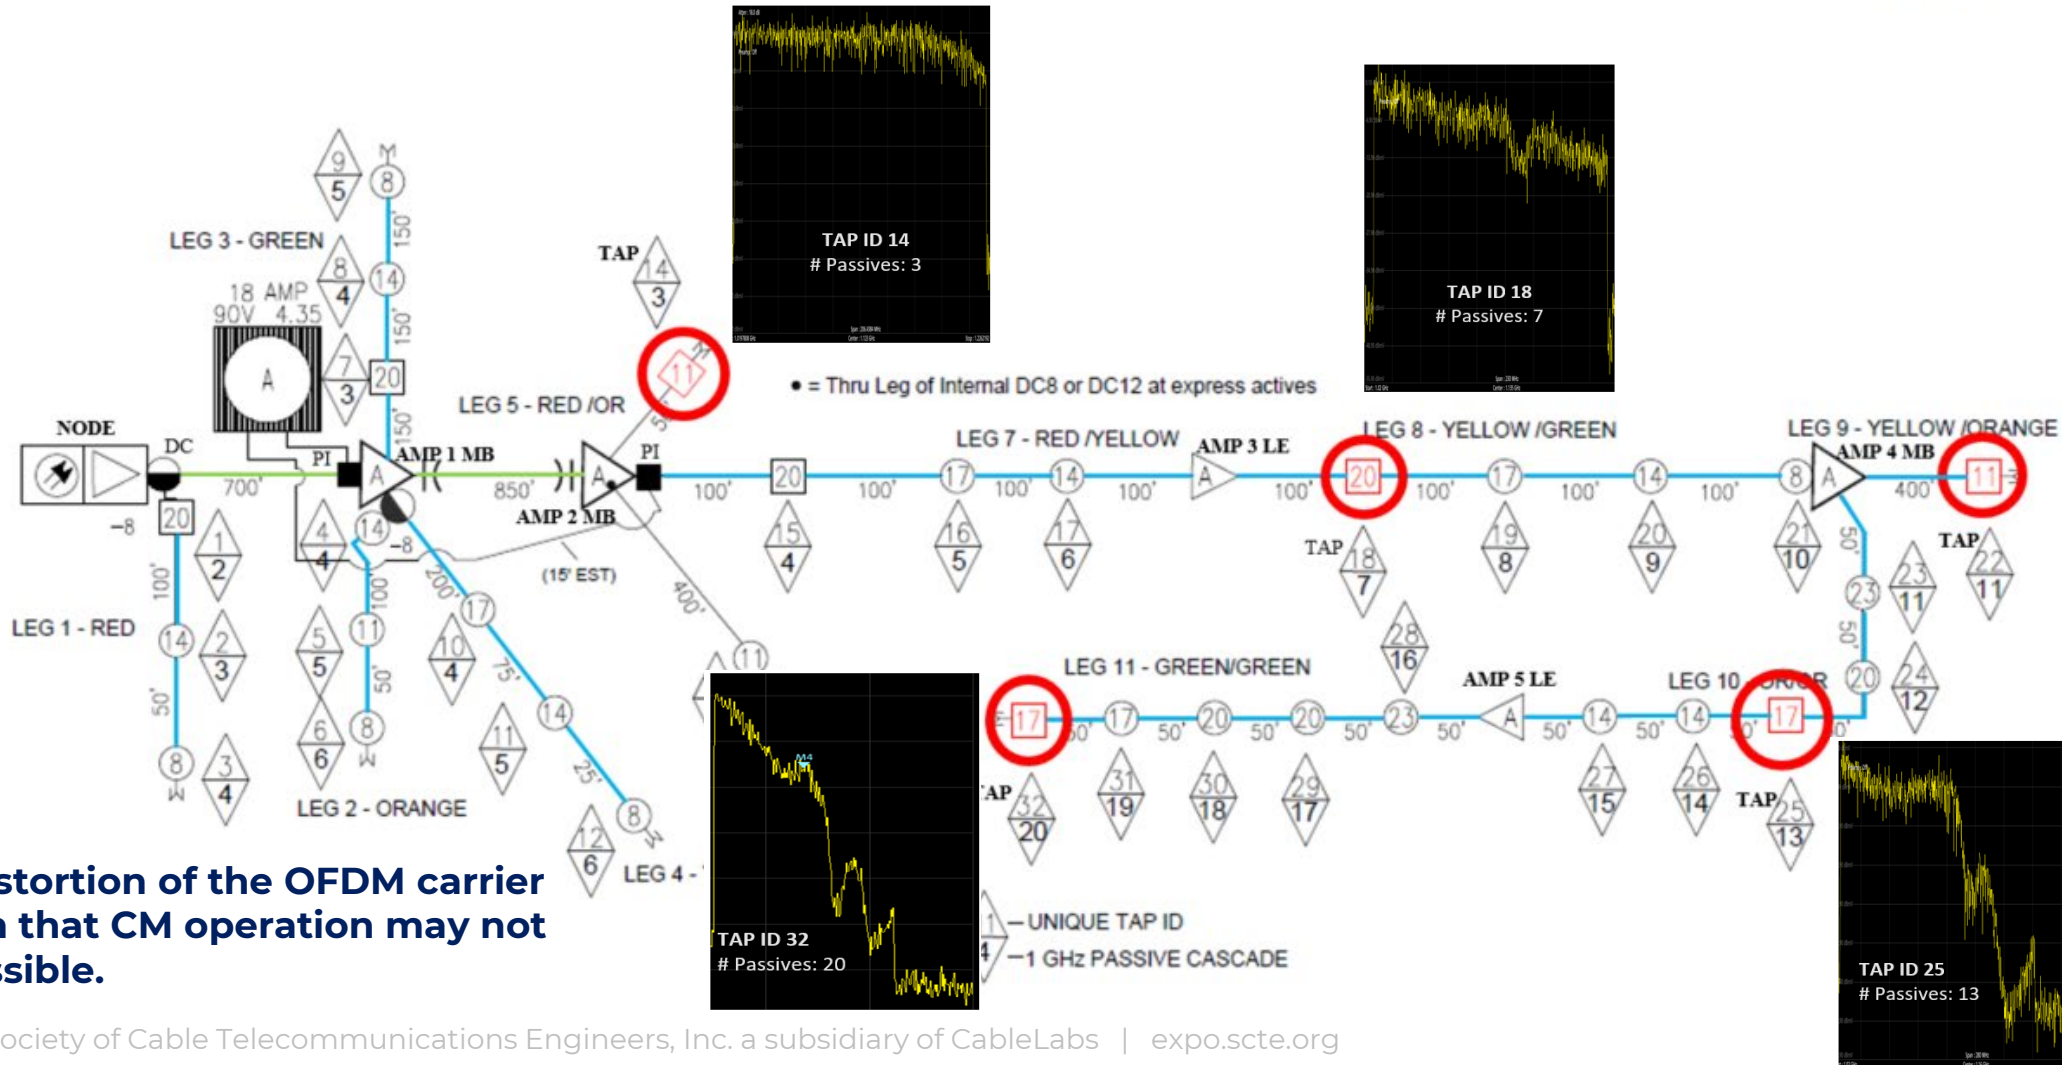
TAP ID 14
# Passives: 3

TAP ID 18
# Passives: 7

LEG 3 - GREEN

18 AMP
90V 4.35

TAP

• = Thru Leg of Internal DC8 or DC12 at express actives

LEG 5 - RED /OR

LEG 7 - RED /YELLOW

AMP 3 LE

LEG 8 - YELLOW /GREEN

LEG 9 - YELLOW /ORANGE

AMP 4 MB

NODE

DC

PI

AMP 1 MB

PI

AMP 2 MB

700'

850'

100'

100'

100'

100'

100'

100'

100'

100'

400'

-8

-8

(15' EST)

TAP

TAP

LEG 1 - RED

LEG 11 - GREEN/GREEN

AMP 5 LE

LEG 10 - OR/OR

LEG 2 - ORANGE

LEG 4 -

TAP

TAP

TAP ID 32
# Passives: 20

TAP ID 25
# Passives: 13

—UNIQUE TAP ID
—1 GHz PASSIVE CASCADE

stortion of the OFDM carrier
n that CM operation may not
ssible.

ociety of Cable Telecommunications Engineers, Inc. a subsidiary of CableLabs | expo.scte.org